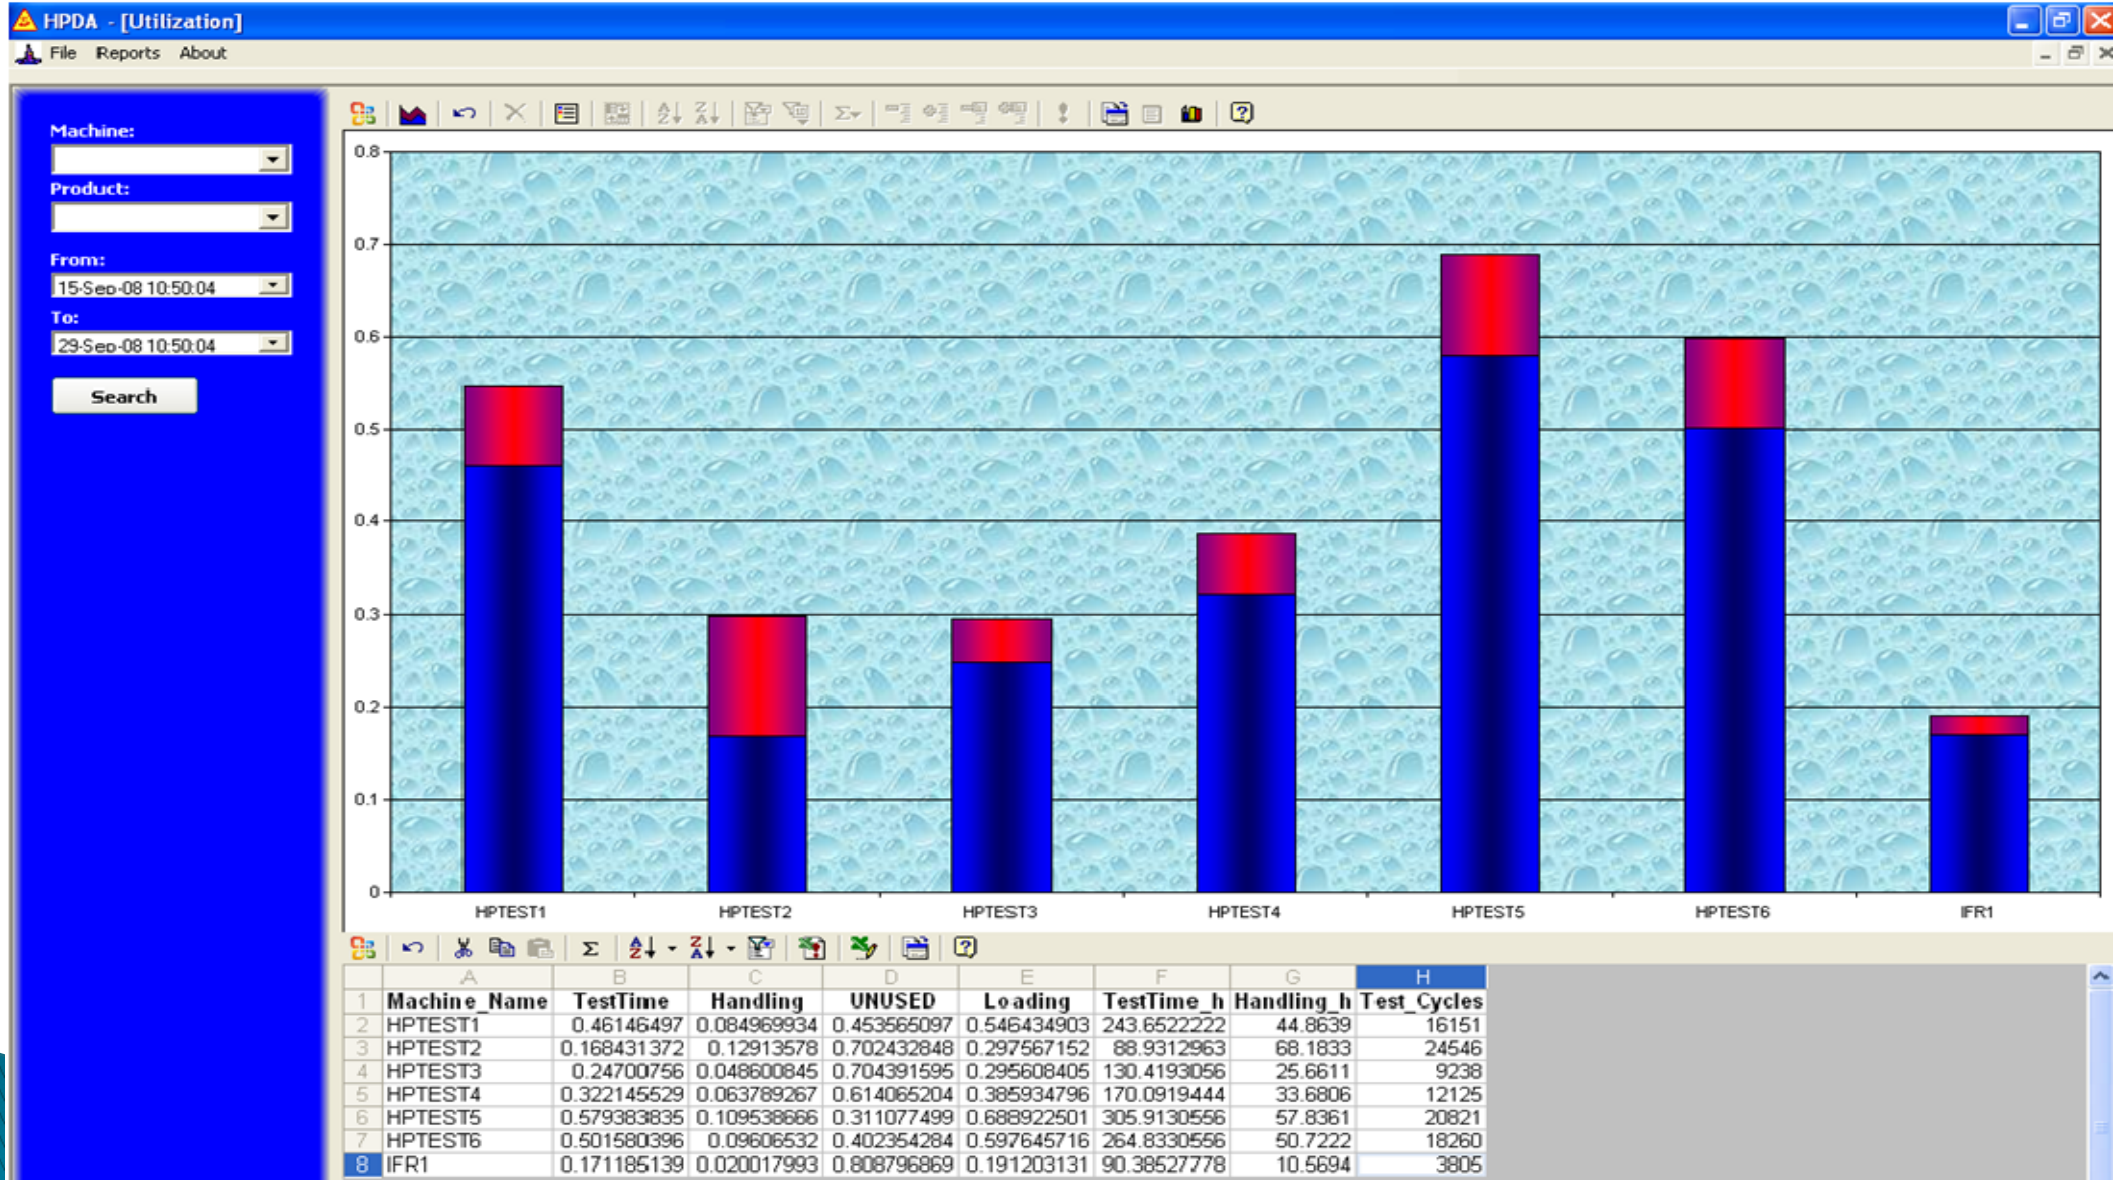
HPDA - [Utilization]
File Reports About

Machine:
Product:
From:
15-Sep-08 10:50:04
To:
29-Sep-08 10:50:04
Search

0.8
0.7
0.6
0.5
0.4
0.3
0.2
0.1
0
HPTEST1 HPTEST2 HPTEST3 HPTEST4 HPTEST5 HPTEST6 IFR1

| | A | B | C | D | E | F | G | H |
|---|---|---|---|---|---|---|---|---|
| 1 | Machine_Name | TestTime | Handling | UNUSED | Loading | TestTime_h | Handling_h | Test_Cycles |
| 2 | HPTEST1 | 0.46146497 | 0.084969934 | 0.453565097 | 0.546434903 | 243.6522222 | 44.8639 | 16151 |
| 3 | HPTEST2 | 0.168431372 | 0.12913578 | 0.702432848 | 0.297567152 | 88.9312963 | 68.1833 | 24546 |
| 4 | HPTEST3 | 0.24700756 | 0.048600845 | 0.704391595 | 0.295608405 | 130.4193056 | 25.6611 | 9238 |
| 5 | HPTEST4 | 0.322145529 | 0.063789267 | 0.614065204 | 0.385934796 | 170.0919444 | 33.6806 | 12125 |
| 6 | HPTEST5 | 0.579383835 | 0.109538666 | 0.311077499 | 0.688922501 | 305.9130556 | 57.8361 | 20821 |
| 7 | HPTEST6 | 0.501580396 | 0.09606532 | 0.402354284 | 0.597645716 | 264.8330556 | 50.7222 | 18260 |
| 8 | IFR1 | 0.171185139 | 0.020017993 | 0.808796869 | 0.191203131 | 90.38527778 | 10.5694 | 3805 |